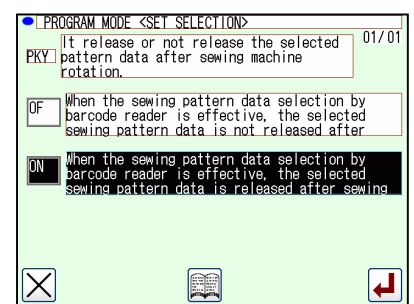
PROGRAM MODE <SET SELECTION>

PKY It release or not release the selected pattern data after sewing machine rotation.

01/01

OF When the sewing pattern data selection by barcode reader is effective, the selected sewing pattern data is not released after

ON When the sewing pattern data selection by barcode reader is effective, the selected sewing pattern data is released after sewing